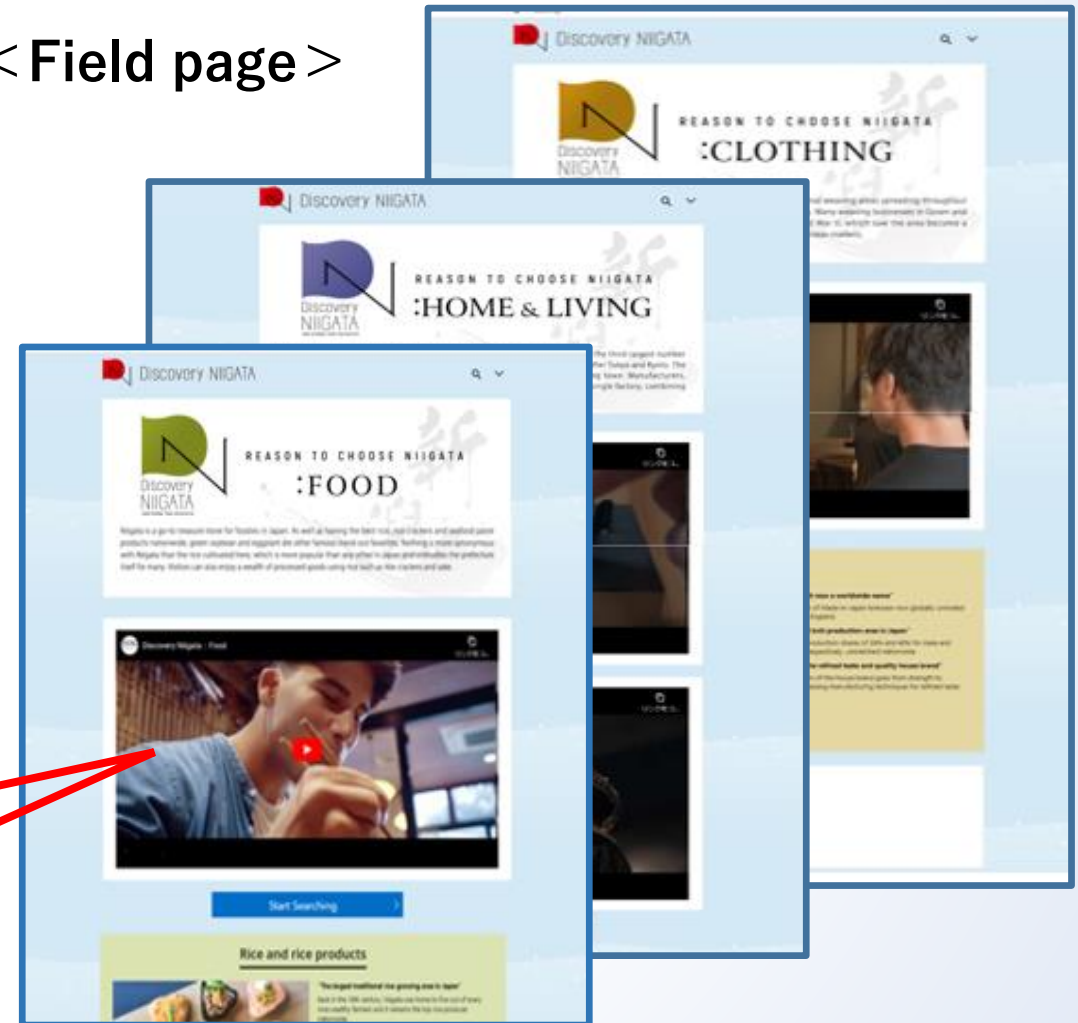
＜Field page＞

Discovery NIIGATA

Discovery NIIGATA

REASON TO CHOOSE NIIGATA
:CLOTHING

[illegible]

Discovery NIIGATA

Discovery NIIGATA

REASON TO CHOOSE NIIGATA
:HOME & LIVING

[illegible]

Discovery NIIGATA

Discovery NIIGATA

REASON TO CHOOSE NIIGATA
:FOOD

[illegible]

Discovery Niigata : Food

Start Searching

Rice and rice products

"The largest traditional rice growing area in Japan"

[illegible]